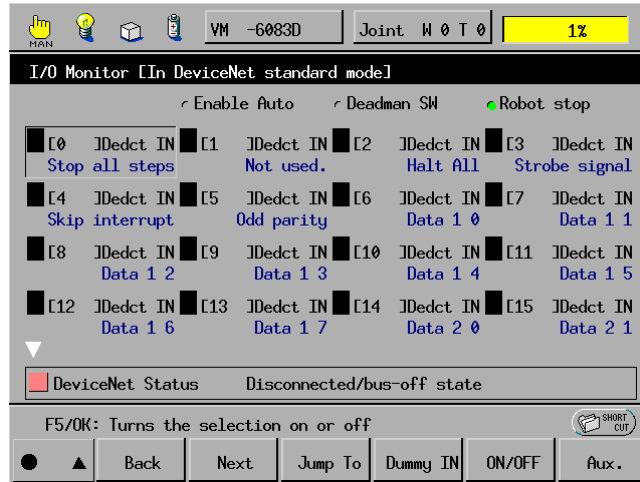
MAN VM -6083D Joint W 0 T 0 1%

I/O Monitor [In DeviceNet standard mode]

Enable Auto Deadman SW Robot stop

[0 ]Dedct IN Stop all steps [1 ]Dedct IN Not used. [2 ]Dedct IN Halt All [3 ]Dedct IN Strobe signal

[4 ]Dedct IN Skip interrupt [5 ]Dedct IN Odd parity [6 ]Dedct IN Data 1 0 [7 ]Dedct IN Data 1 1

[8 ]Dedct IN Data 1 2 [9 ]Dedct IN Data 1 3 [10 ]Dedct IN Data 1 4 [11 ]Dedct IN Data 1 5

[12 ]Dedct IN Data 1 6 [13 ]Dedct IN Data 1 7 [14 ]Dedct IN Data 2 0 [15 ]Dedct IN Data 2 1

DeviceNet Status Disconnected/bus-off state

F5/OK: Turns the selection on or off

SHORT CUT

Back Next Jump To Dummy IN ON/OFF Aux.